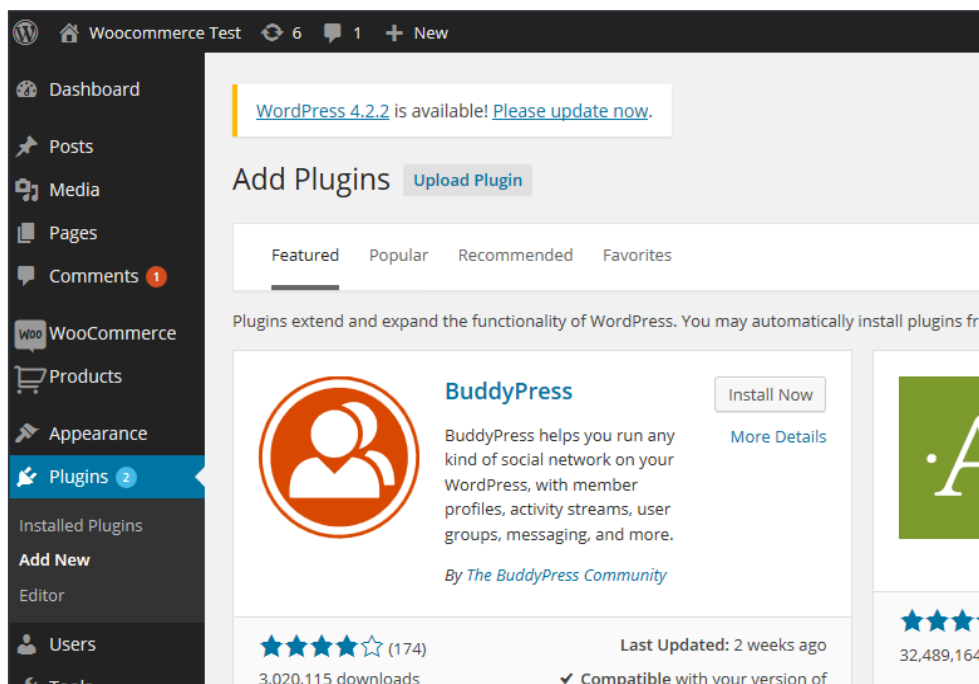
Woocommerce Test 6 1 New

Dashboard
Posts
Media
Pages
Comments 1
WooCommerce
Products
Appearance
Plugins 2
Installed Plugins
Add New
Editor
Users
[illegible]

WordPress 4.2.2 is available! Please update now.

Add Plugins Upload Plugin

Featured Popular Recommended Favorites

Plugins extend and expand the functionality of WordPress. You may automatically install plugins fr

BuddyPress
Install Now
More Details
BuddyPress helps you run any kind of social network on your WordPress, with member profiles, activity streams, user groups, messaging, and more.
By The BuddyPress Community

(174)
3,020,115 downloads
Last Updated: 2 weeks ago
✔ Compatible with your version of

32,489,164